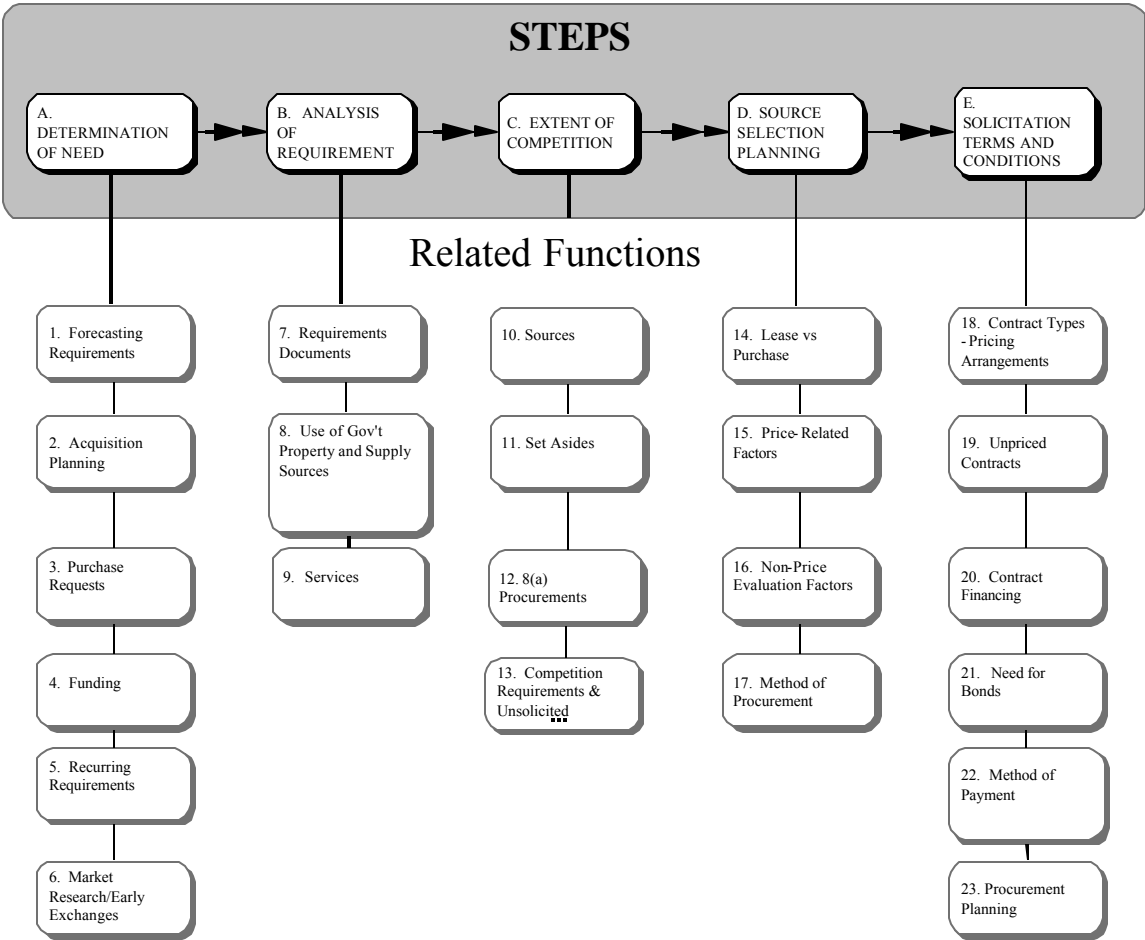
STEPS

A. DETERMINATION OF NEED

B. ANALYSIS OF REQUIREMENT

C. EXTENT OF COMPETITION

D. SOURCE SELECTION PLANNING

E. SOLICITATION TERMS AND CONDITIONS

Related Functions

1. Forecasting Requirements

2. Acquisition Planning

3. Purchase Requests

4. Funding

5. Recurring Requirements

6. Market Research/Early Exchanges

7. Requirements Documents

8. Use of Gov't Property and Supply Sources

9. Services

10. Sources

11. Set Asides

12. 8(a) Procurements

13. Competition Requirements & Unsolicited

14. Lease vs Purchase

15. Price-Related Factors

16. Non-Price Evaluation Factors

17. Method of Procurement

18. Contract Types - Pricing Arrangements

19. Unpriced Contracts

20. Contract Financing

21. Need for Bonds

22. Method of Payment

23. Procurement Planning